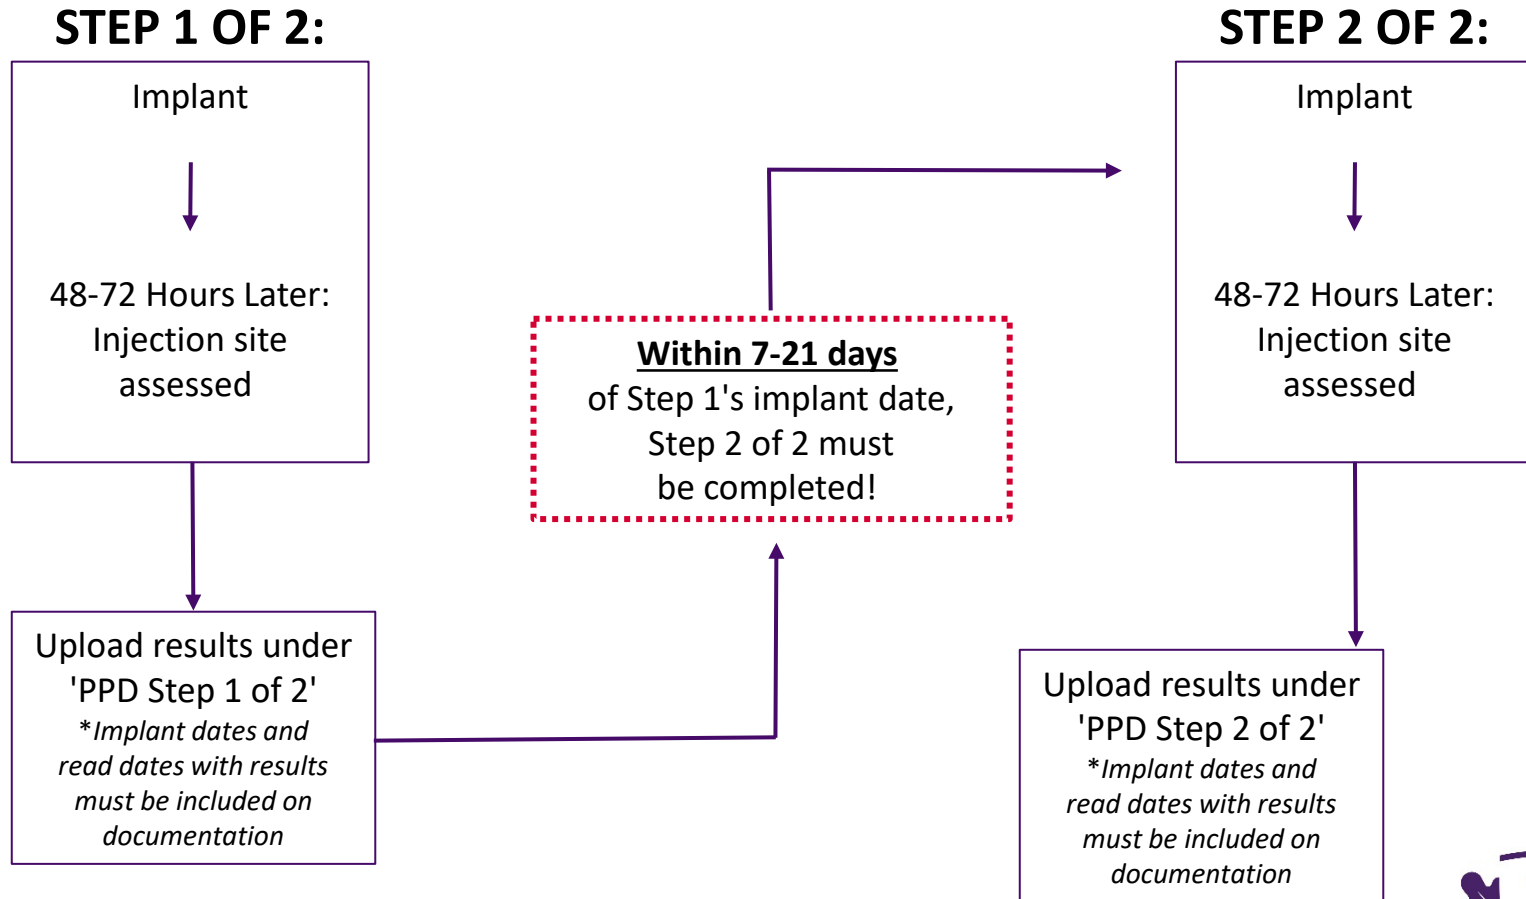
STEP 1 OF 2:

Implant

48-72 Hours Later: Injection site assessed

Upload results under 'PPD Step 1 of 2'
*Implant dates and read dates with results must be included on documentation

Within 7-21 days
of Step 1's implant date, Step 2 of 2 must be completed!

STEP 2 OF 2:

Implant

48-72 Hours Later: Injection site assessed

Upload results under 'PPD Step 2 of 2'
*Implant dates and read dates with results must be included on documentation